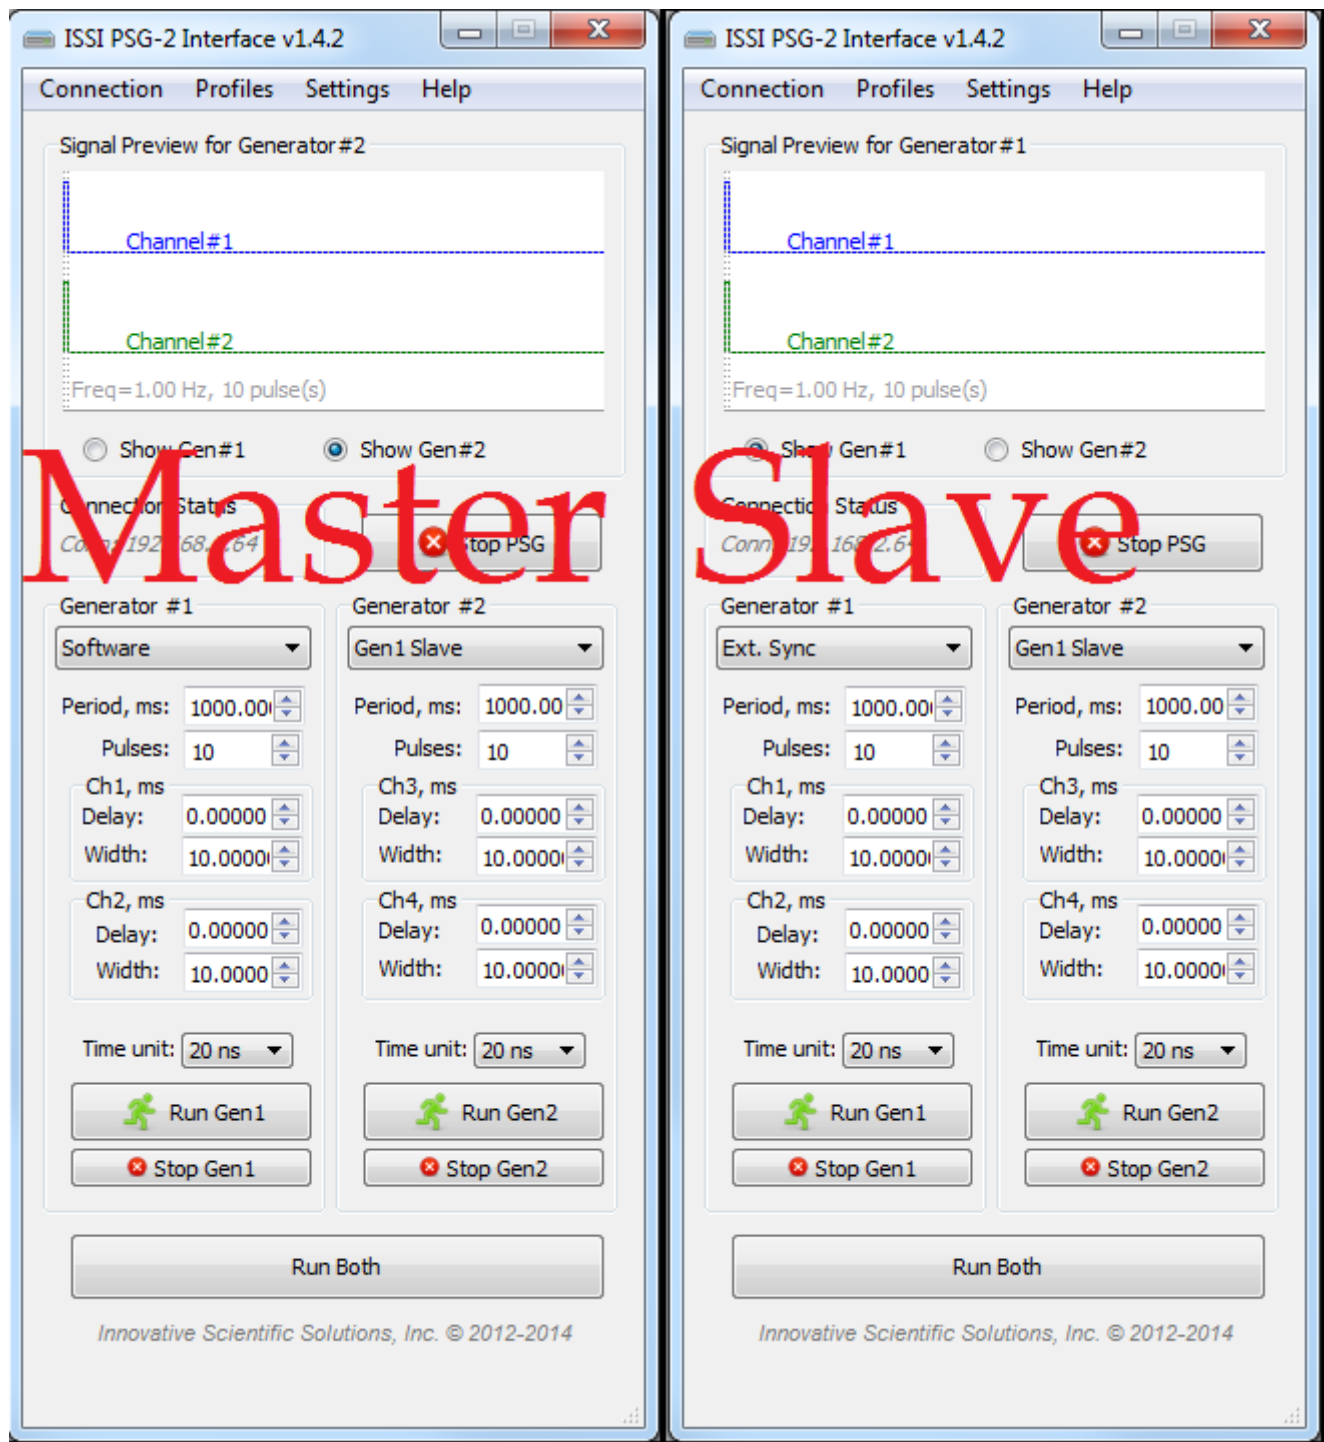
ISSI PSG-2 Interface v1.4.2

Connection Profiles Settings Help

Signal Preview for Generator#2

Channel#1

Channel#2

Freq=1.00 Hz, 10 pulse(s)

Show Gen#1 Show Gen#2

Master

Connection Status

Conn 192.168.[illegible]64

Stop PSG

Generator #1

Software

Period, ms: 1000.00
Pulses: 10
Ch1, ms
Delay: 0.00000
Width: 10.0000
Ch2, ms
Delay: 0.00000
Width: 10.0000

Time unit: 20 ns

Run Gen1
Stop Gen1

Generator #2

Gen1 Slave

Period, ms: 1000.00
Pulses: 10
Ch3, ms
Delay: 0.00000
Width: 10.0000
Ch4, ms
Delay: 0.00000
Width: 10.0000

Time unit: 20 ns

Run Gen2
Stop Gen2

Run Both

Innovative Scientific Solutions, Inc. © 2012-2014

ISSI PSG-2 Interface v1.4.2

Connection Profiles Settings Help

Signal Preview for Generator#1

Channel#1

Channel#2

Freq=1.00 Hz, 10 pulse(s)

Show Gen#1 Show Gen#2

Slave

Connection Status

Conn 19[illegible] 168.2.6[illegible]

Stop PSG

Generator #1

Ext. Sync

Period, ms: 1000.00
Pulses: 10
Ch1, ms
Delay: 0.00000
Width: 10.0000
Ch2, ms
Delay: 0.00000
Width: 10.0000

Time unit: 20 ns

Run Gen1
Stop Gen1

Generator #2

Gen1 Slave

Period, ms: 1000.00
Pulses: 10
Ch3, ms
Delay: 0.00000
Width: 10.0000
Ch4, ms
Delay: 0.00000
Width: 10.0000

Time unit: 20 ns

Run Gen2
Stop Gen2

Run Both

Innovative Scientific Solutions, Inc. © 2012-2014